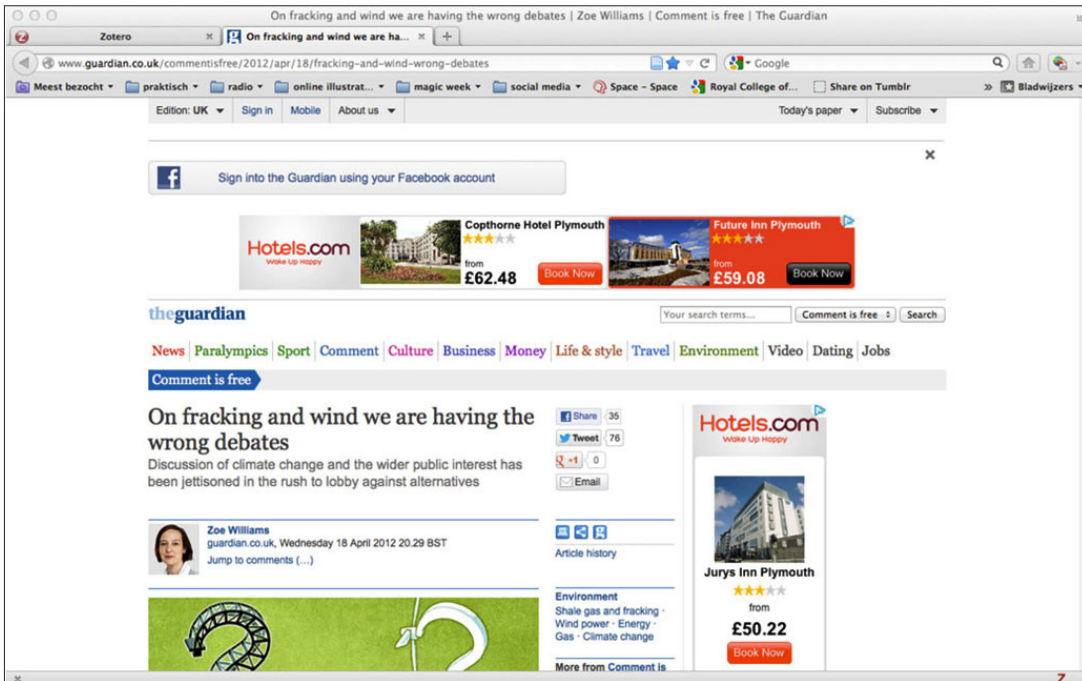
On fracking and wind we are having the wrong debates | Zoe Williams | Comment is free | The Guardian

Zotero

On fracking and wind we are having the wrong debates

www.guardian.co.uk/commentisfree/2012/apr/18/fracking-and-wind-wrong-debates

Google

Meest bezocht ▾ praktisch ▾ radio ▾ online illustrat... ▾ magic week ▾ social media ▾ Space - Space Royal College of... Share on Tumblr » Bladwijzers

Edition: UK ▾ Sign in Mobile About us ▾ Today's paper ▾ Subscribe ▾

Sign into the Guardian using your Facebook account

Hotels.com Wake Up Happy

Copthorne Hotel Plymouth from £62.48 Book Now

Future Inn Plymouth from £59.08 Book Now

theguardian

Your search terms... Comment is free Search

News Paralympics Sport Comment Culture Business Money Life & style Travel Environment Video Dating Jobs

Comment is free

On fracking and wind we are having the wrong debates

Discussion of climate change and the wider public interest has been jettisoned in the rush to lobby against alternatives

Share 35
Tweet 76
+1 0
Email

Zoe Williams
guardian.co.uk, Wednesday 18 April 2012 20.29 BST
Jump to comments (...)

Article history

Environment
Shale gas and fracking · Wind power · Energy · Gas · Climate change

More from Comment is

Hotels.com Wake Up Happy

Jurys Inn Plymouth
from
£50.22
Book Now